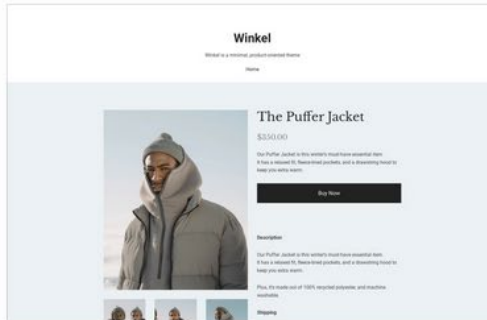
Winkel

Winkel is a minimal, product-oriented theme

Home

The Puffer Jacket

$350.00

Our Puffer Jacket is this winter's must-have essential item. It has a relaxed fit, fleece-lined pockets, and a drawstring hood to keep you extra warm.

Buy Now

Description

Our Puffer Jacket is this winter's must-have essential item. It has a relaxed fit, fleece-lined pockets, and a drawstring hood to keep you extra warm.

Plus, it's made out of 100% recycled polyester, and machine washable.

Shipping